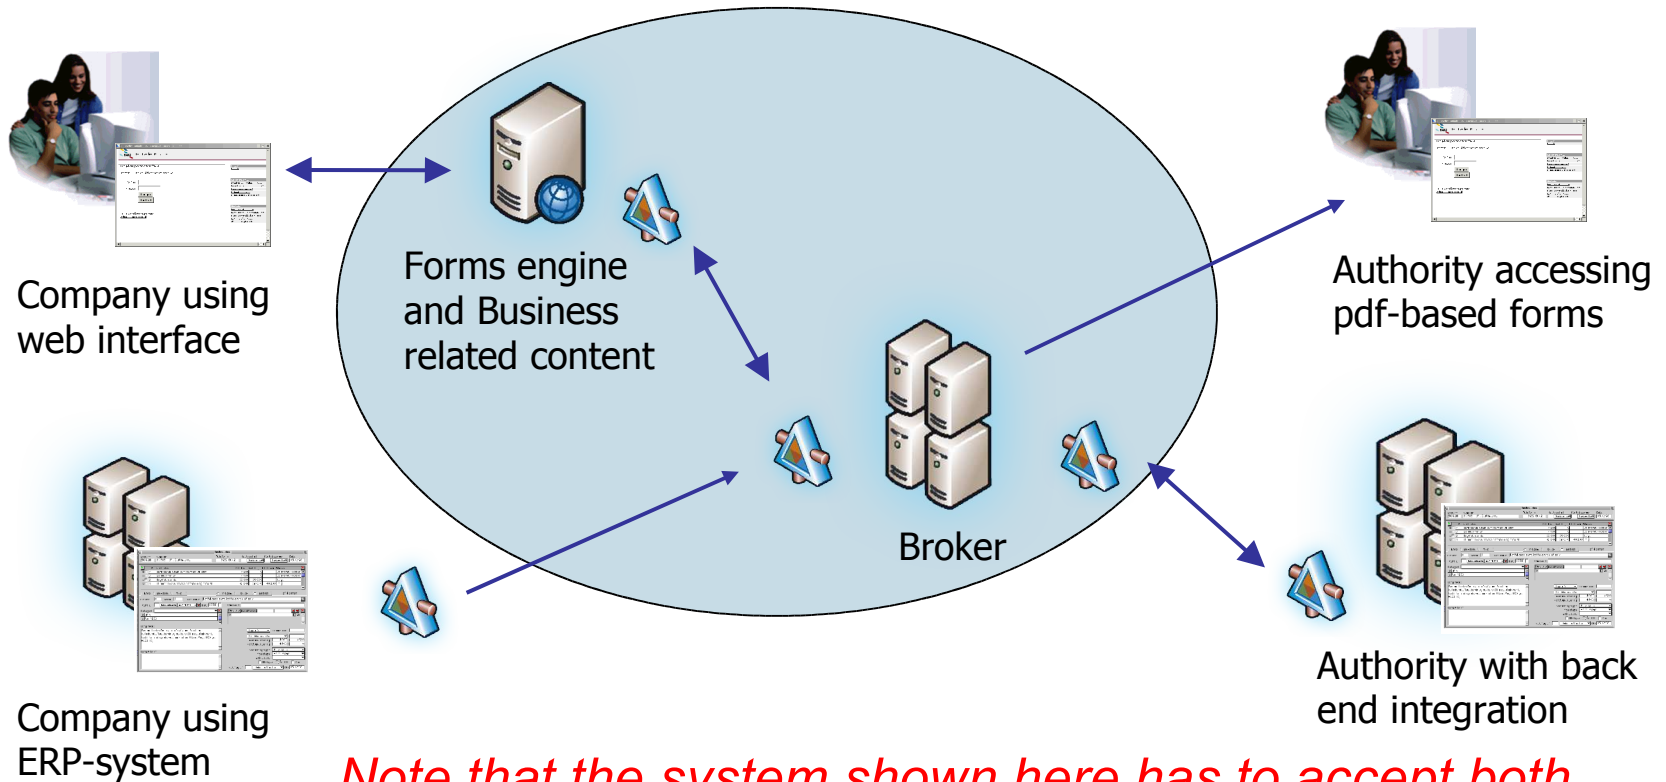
Company using web interface

Forms engine and Business related content

Authority accessing pdf-based forms

Broker

Company using ERP-system

Authority with back end integration

Note that the system shown here has to accept both